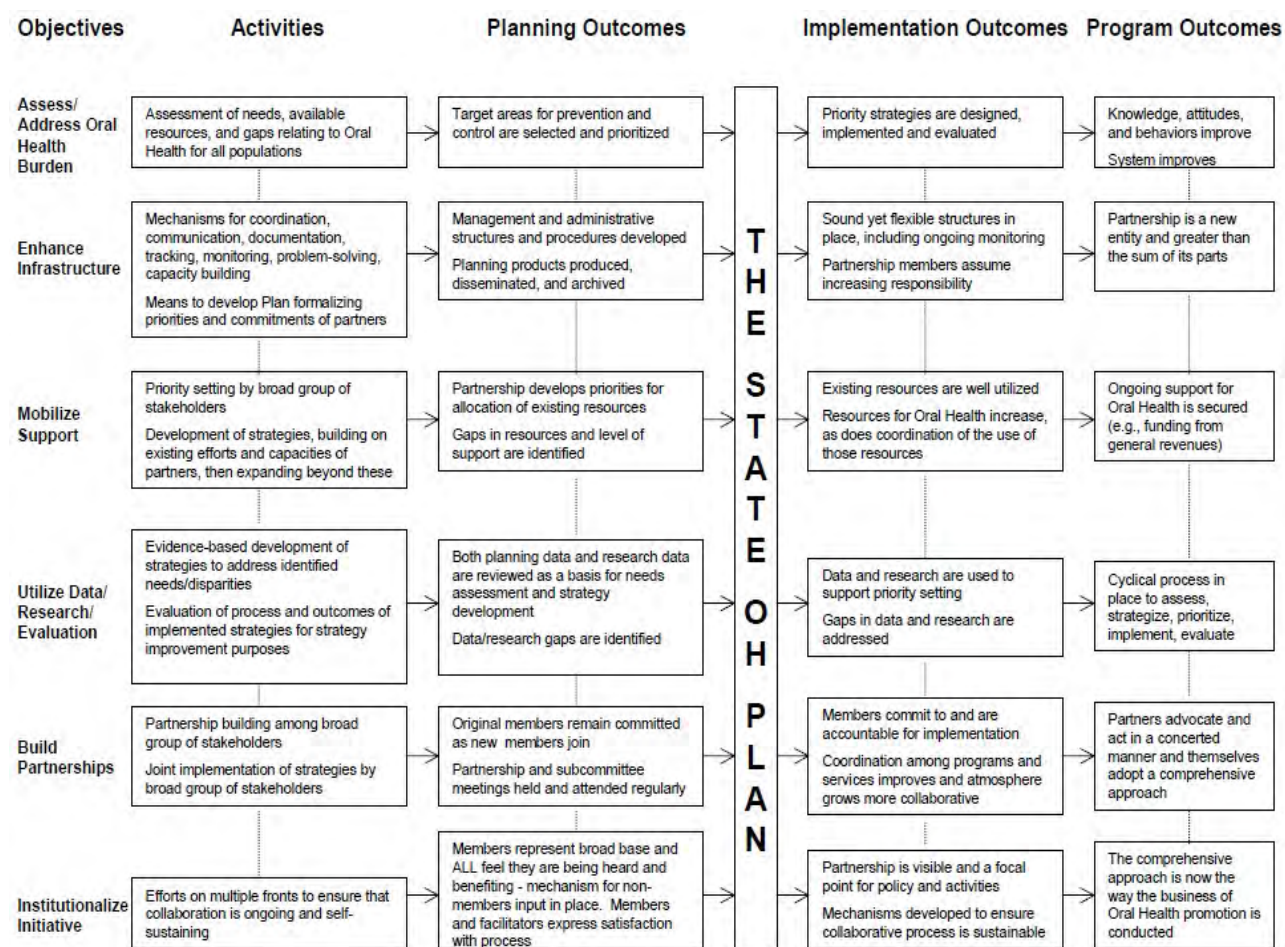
| Objectives | Activities | Planning Outcomes | | Implementation Outcomes | Program Outcomes |
|---|---|---|---|---|---|
| Assess/ Address Oral Health Burden | Assessment of needs, available resources, and gaps relating to Oral Health for all populations | Target areas for prevention and control are selected and prioritized | THE STATE OH PLAN | Priority strategies are designed, implemented and evaluated | Knowledge, attitudes, and behaviors improve<br>System improves |
| Enhance Infrastructure | Mechanisms for coordination, communication, documentation, tracking, monitoring, problem-solving, capacity building<br>Means to develop Plan formalizing priorities and commitments of partners | Management and administrative structures and procedures developed<br>Planning products produced, disseminated, and archived | | Sound yet flexible structures in place, including ongoing monitoring<br>Partnership members assume increasing responsibility | Partnership is a new entity and greater than the sum of its parts |
| Mobilize Support | Priority setting by broad group of stakeholders<br>Development of strategies, building on existing efforts and capacities of partners, then expanding beyond these | Partnership develops priorities for allocation of existing resources<br>Gaps in resources and level of support are identified | | Existing resources are well utilized<br>Resources for Oral Health increase, as does coordination of the use of those resources | Ongoing support for Oral Health is secured (e.g., funding from general revenues) |
| Utilize Data/ Research/ Evaluation | Evidence-based development of strategies to address identified needs/disparities<br>Evaluation of process and outcomes of implemented strategies for strategy improvement purposes | Both planning data and research data are reviewed as a basis for needs assessment and strategy development<br>Data/research gaps are identified | | Data and research are used to support priority setting<br>Gaps in data and research are addressed | Cyclical process in place to assess, strategize, prioritize, implement, evaluate |
| Build Partnerships | Partnership building among broad group of stakeholders<br>Joint implementation of strategies by broad group of stakeholders | Original members remain committed as new members join<br>Partnership and subcommittee meetings held and attended regularly | | Members commit to and are accountable for implementation<br>Coordination among programs and services improves and atmosphere grows more collaborative | Partners advocate and act in a concerted manner and themselves adopt a comprehensive approach |
| Institutionalize Initiative | Efforts on multiple fronts to ensure that collaboration is ongoing and self-sustaining | Members represent broad base and ALL feel they are being heard and benefiting - mechanism for non-members input in place. Members and facilitators express satisfaction with process | | Partnership is visible and a focal point for policy and activities<br>Mechanisms developed to ensure collaborative process is sustainable | The comprehensive approach is now the way the business of Oral Health promotion is conducted |